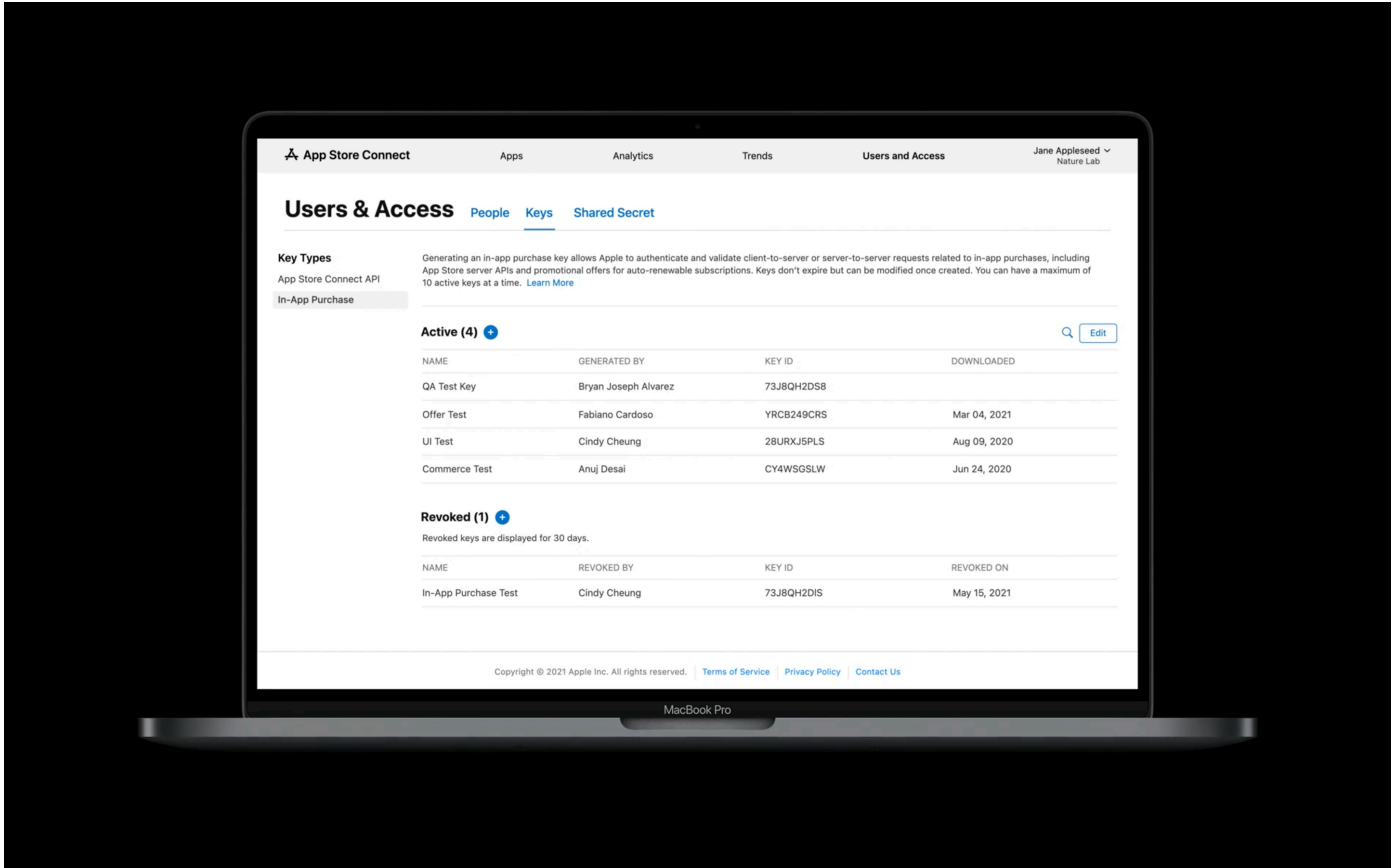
App Store Connect Apps Analytics Trends Users and Access Jane Appleseed
Nature Lab

Users & Access People Keys Shared Secret

Key Types
App Store Connect API
In-App Purchase

Generating an in-app purchase key allows Apple to authenticate and validate client-to-server or server-to-server requests related to in-app purchases, including App Store server APIs and promotional offers for auto-renewable subscriptions. Keys don't expire but can be modified once created. You can have a maximum of 10 active keys at a time. Learn More

Active (4)

Edit

| NAME | GENERATED BY | KEY ID | DOWNLOADED |
|---|---|---|---|
| QA Test Key | Bryan Joseph Alvarez | 73J8QH2DS8 | |
| Offer Test | Fabiano Cardoso | YRCB249CRS | Mar 04, 2021 |
| UI Test | Cindy Cheung | 28URXJ5PLS | Aug 09, 2020 |
| Commerce Test | Anuj Desai | CY4WSGSLW | Jun 24, 2020 |

Revoked (1)
Revoked keys are displayed for 30 days.

| NAME | REVOKED BY | KEY ID | REVOKED ON |
|---|---|---|---|
| In-App Purchase Test | Cindy Cheung | 73J8QH2DIS | May 15, 2021 |

Copyright © 2021 Apple Inc. All rights reserved. Terms of Service Privacy Policy Contact Us

MacBook Pro